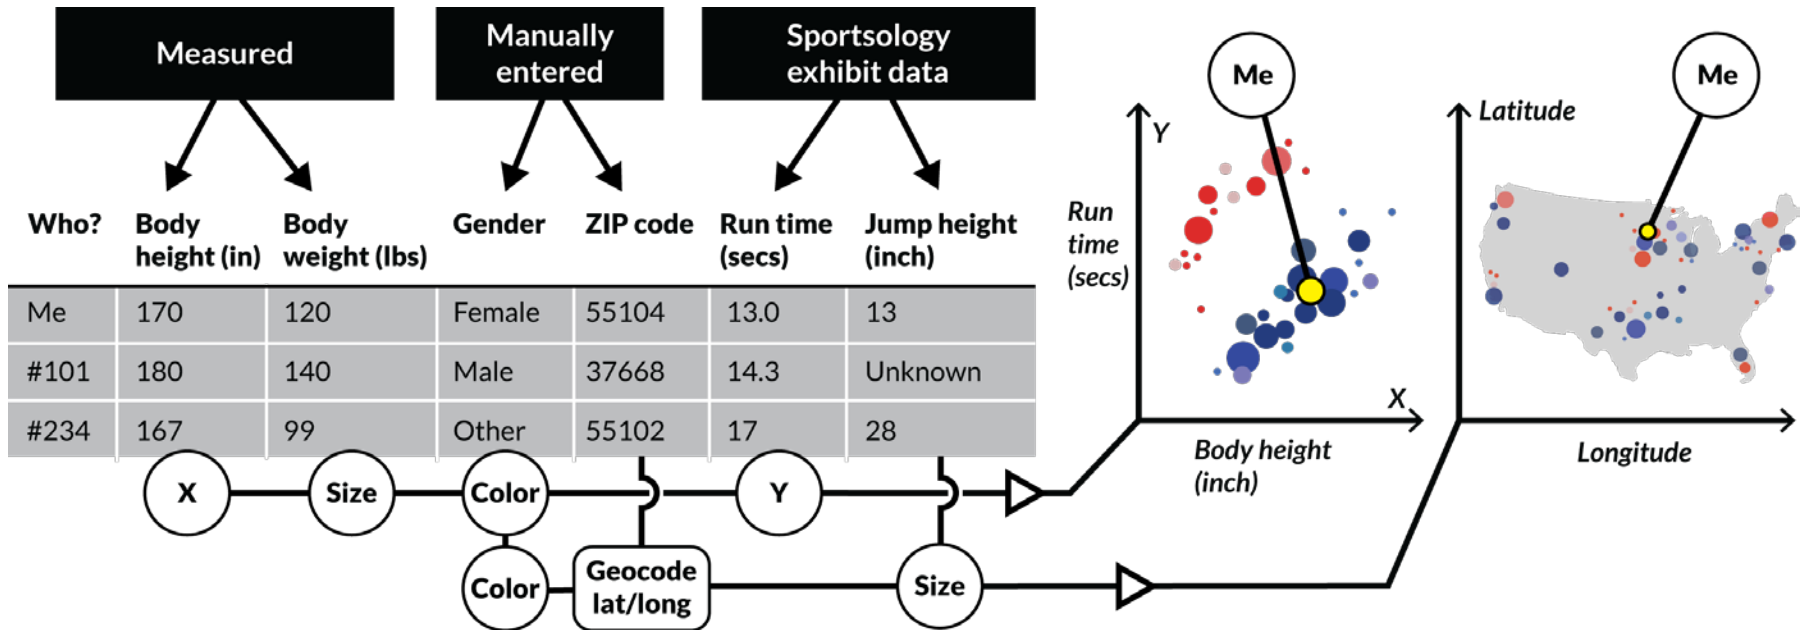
Measured

Manually entered

Sportsology exhibit data

| Who? | Body height (in) | Body weight (lbs) | Gender | ZIP code | Run time (secs) | Jump height (inch) |
|---|---|---|---|---|---|---|
| Me | 170 | 120 | Female | 55104 | 13.0 | 13 |
| #101 | 180 | 140 | Male | 37668 | 14.3 | Unknown |
| #234 | 167 | 99 | Other | 55102 | 17 | 28 |

X

Size

Color

Y

Color

Geocode lat/long

Size

Me

Y

Run time (secs)

X

Body height (inch)

Me

Latitude

Longitude